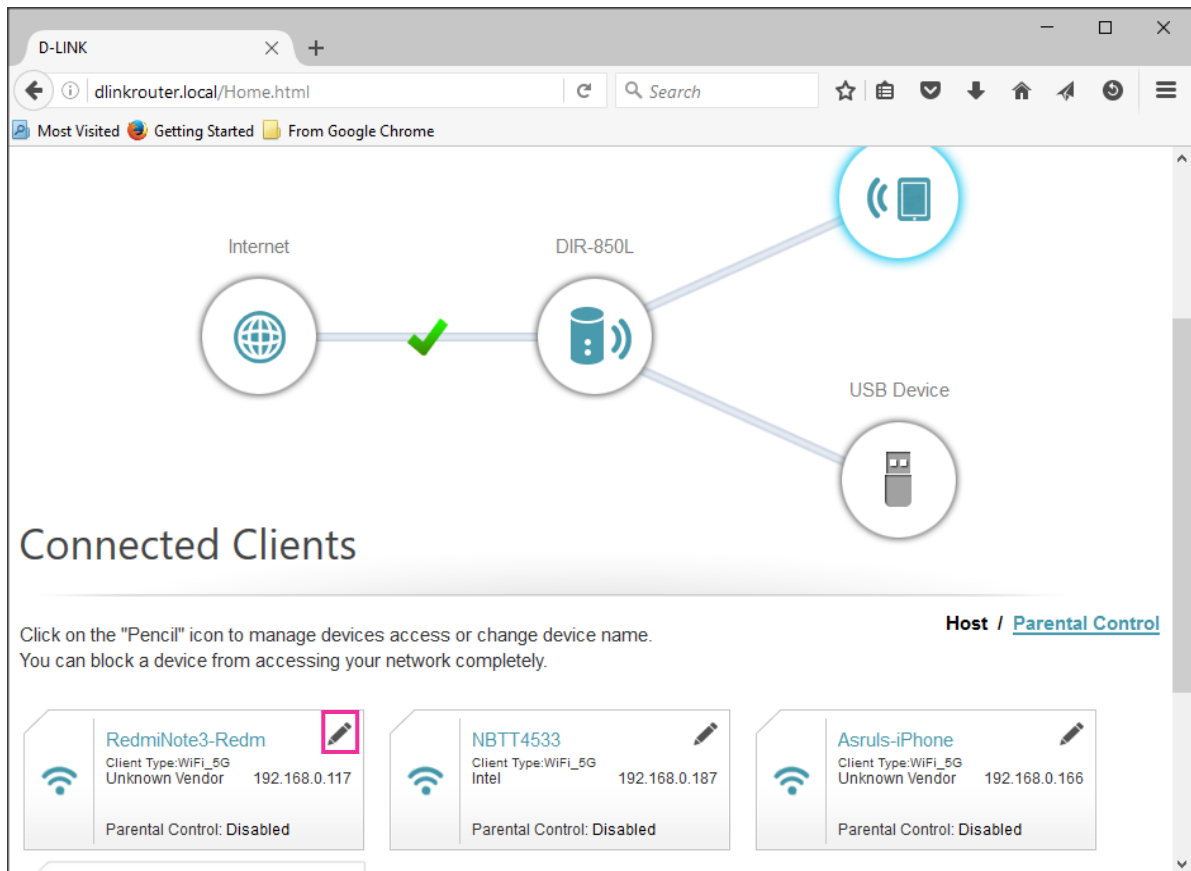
D-LINK

dlinkrouter.local/Home.html

Search

Most Visited  Getting Started  From Google Chrome

Internet

DIR-850L

USB Device

Connected Clients

Click on the "Pencil" icon to manage devices access or change device name.
You can block a device from accessing your network completely.

Host / Parental Control

RedmiNote3-Redm
Client Type:WiFi_5G
Unknown Vendor 192.168.0.117
Parental Control: Disabled

NBTT4533
Client Type:WiFi_5G
Intel 192.168.0.187
Parental Control: Disabled

Asruls-iPhone
Client Type:WiFi_5G
Unknown Vendor 192.168.0.166
Parental Control: Disabled